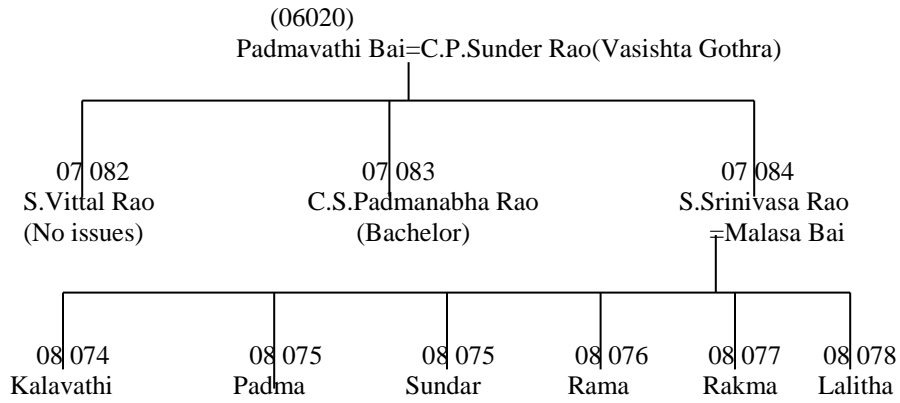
(06020)
Padmavathi Bai=C.P.Sunder Rao(Vasishta Gothra)

07 082
S.Vittal Rao
(No issues)

07 083
C.S.Padmanabha Rao
(Bachelor)

07 084
S.Srinivasa Rao
=Malasa Bai

08 074
Kalavathi

08 075
Padma

08 075
Sundar

08 076
Rama

08 077
Rakma

08 078
Lalitha